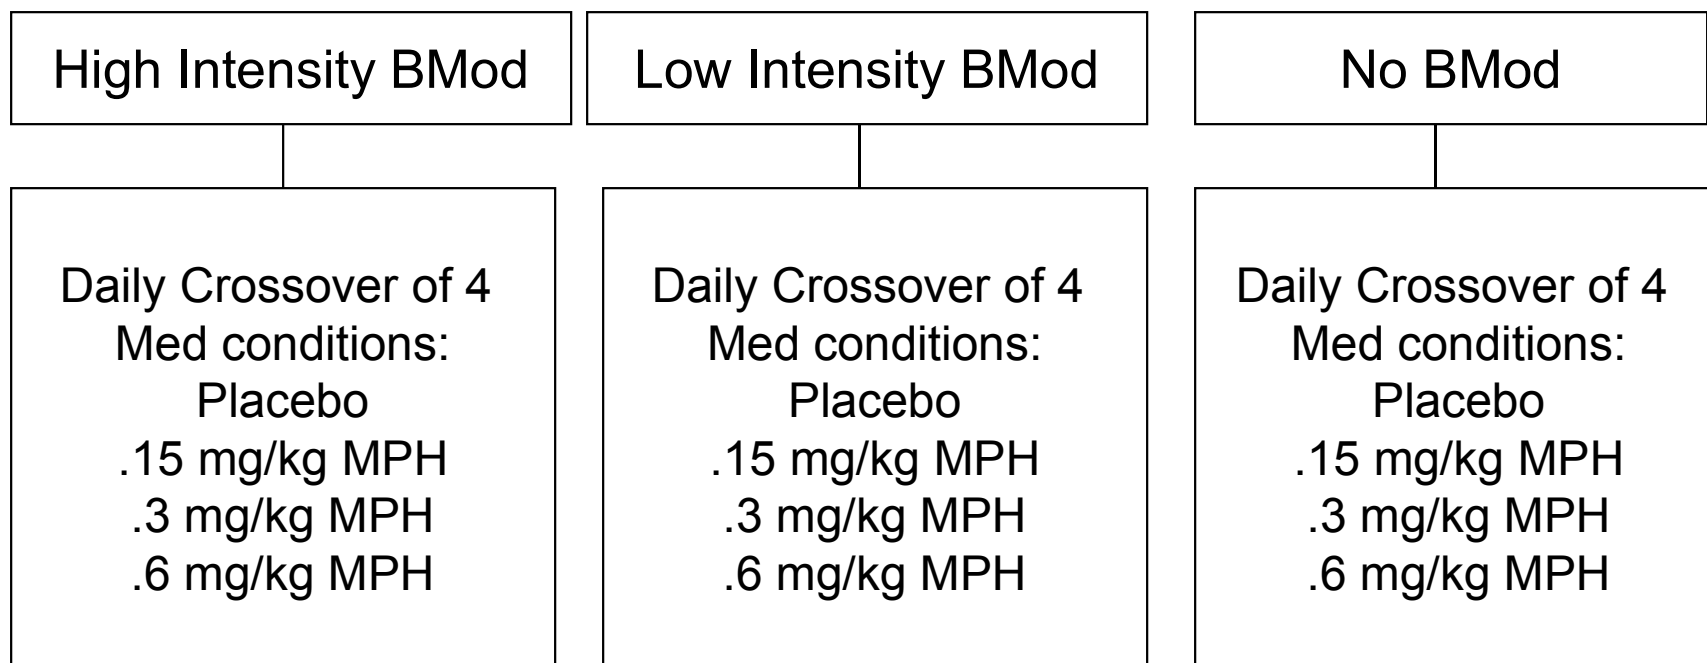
High Intensity BMod

Daily Crossover of 4
Med conditions:
Placebo
.15 mg/kg MPH
.3 mg/kg MPH
.6 mg/kg MPH

Low Intensity BMod

Daily Crossover of 4
Med conditions:
Placebo
.15 mg/kg MPH
.3 mg/kg MPH
.6 mg/kg MPH

No BMod

Daily Crossover of 4
Med conditions:
Placebo
.15 mg/kg MPH
.3 mg/kg MPH
.6 mg/kg MPH